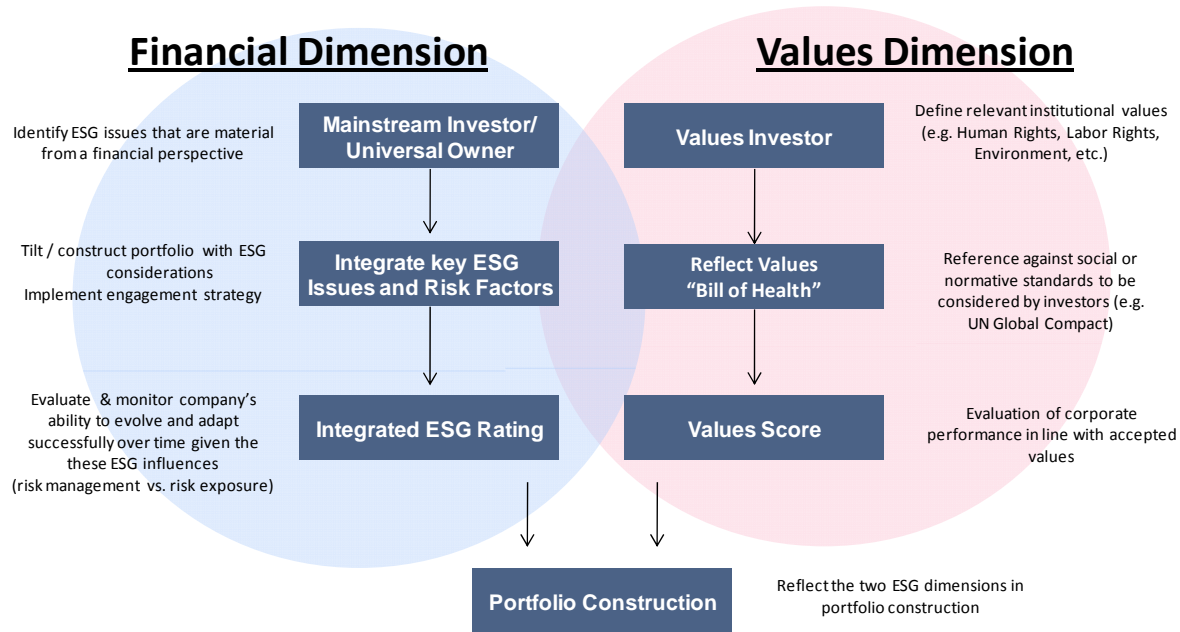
Financial Dimension

Values Dimension

Identify ESG issues that are material from a financial perspective

Mainstream Investor/ Universal Owner

Values Investor

Define relevant institutional values (e.g. Human Rights, Labor Rights, Environment, etc.)

Tilt / construct portfolio with ESG considerations
Implement engagement strategy

Integrate key ESG Issues and Risk Factors

Reflect Values "Bill of Health"

Reference against social or normative standards to be considered by investors (e.g. UN Global Compact)

Evaluate & monitor company's ability to evolve and adapt successfully over time given the these ESG influences (risk management vs. risk exposure)

Integrated ESG Rating

Values Score

Evaluation of corporate performance in line with accepted values

Portfolio Construction

Reflect the two ESG dimensions in portfolio construction